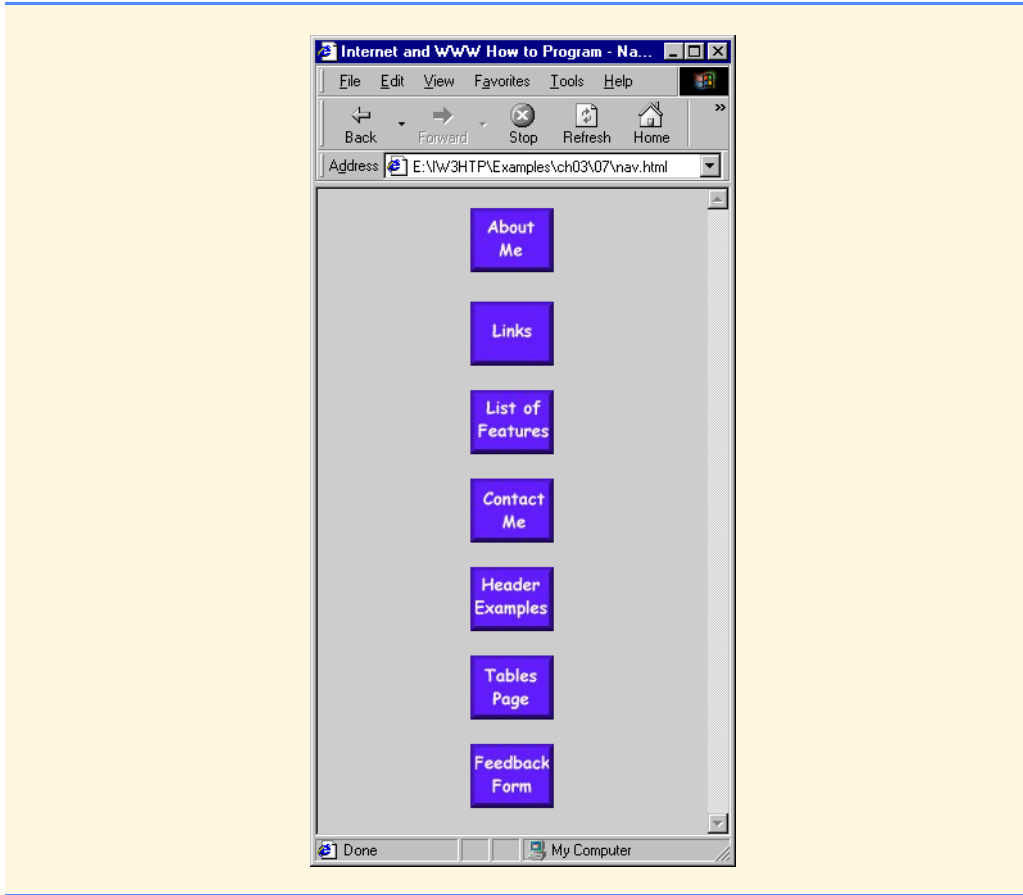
Internet and WWW How to Program - Na...

File Edit View Favorites Tools Help

Back Forward Stop Refresh Home

Address E:\IW3HTP\Examples\ch03\07\nav.html

About Me

Links

List of Features

Contact Me

Header Examples

Tables Page

Feedback Form

Done My Computer